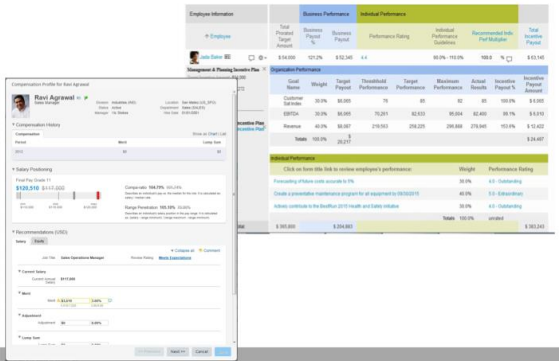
Employee Information

Business Performance

Individual Performance

+ Employee

Total Prorated Target Amount

Business Payout %

Business Payout

Performance Rating

Individual Performance Guideline

Recommended Indiv. Perf Multiplier

Total Incentive Payout

Jada Baker

$54,000

121.2%

$32,345

4.4

95.0% - 115.0%

108.0 %

$58,155

Management & Planning Incentive Plan

Incentive Plan

Incentive Plan

Organization Performance

| Goal Name | Weight | Target Payout | Threshold Performance | Target Performance | Maximum Performance | Actual Results | Incentive Payout % | Incentive Payout Amount |
|---|---|---|---|---|---|---|---|---|
| Customer Sat Index | 30.0% | $6,065 | 75 | 85 | 92 | 85 | 100.0% | $ 6,065 |
| EBITDA | 30.0% | $6,065 | 75,261 | 82,633 | 95,004 | 82,490 | 99.1% | $ 6,014 |
| Revenue | 40.0% | $8,087 | 219,053 | 258,225 | 299,998 | 279,645 | 153.4% | $ 12,422 |
| Totals | 100.0% | $ 20,217 | | | | | | $ 24,497 |

Individual Performance

| Click on form title link to review employee's performance: | Weight | Performance Rating |
|---|---|---|
| Forecasting of future costs accurate to 5% | 30.0% | 4.0 - Outstanding |
| Create a preventative maintenance program for all equipment by 09/30/2015 | 40.0% | 5.0 - Extraordinary |
| Actively contribute to the BestRun 2015 Health and Safety initiative | 30.0% | 4.0 - Outstanding |
| Totals | 100.0% | unrated |

$ 265,600

$ 264,863

$ 383,243

Compensation Profile for Ravi Agrawal

Ravi Agrawal

Sales Manager

Division: Industries (IND)

Department: Sales

Status: Active

Manager: Tai Stakes

Location: San Mateo (US_SFO)

Department: Sales (SALES)

Hire Date: 01/01/2001

Compensation History

Show on Chart | List

Period

Merit

Lump Sum

2014

$0

$0

Salary Positioning

Final Pay Grade 11

$120,510 $117,000

Compa-ratio: 104.70% 102.24%

Range Penetration: 100.10%

Recommendations (USD)

Salary

Equity

Collapse all

Comment

Job Title: Sales Operations Manager

Review Rating: Meets Expectations

Current Salary

Current Annual Salary: $117,000

Merit

Merit: $ 3,510 3.00%

Adjustment

Adjustment: $0 0.00%

Lump Sum

Previous

Next

Cancel

Save